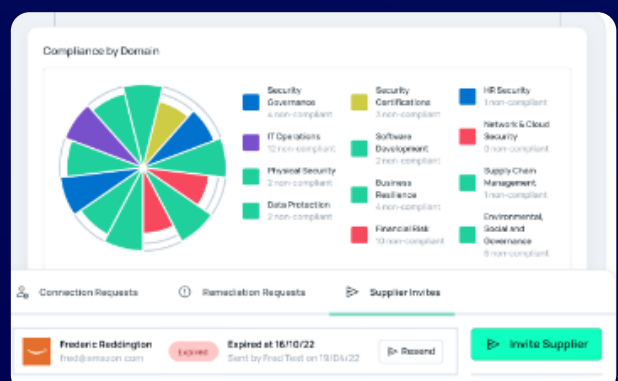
Compliance by Domain

Security Governance
4 non-compliant

IT Operations
12 non-compliant

Physical Security
2 non-compliant

Data Protection
2 non-compliant

Security Certifications
3 non-compliant

Software Development
2 non-compliant

Business Resilience
4 non-compliant

Financial Risk
2 non-compliant

HR Security
1 non-compliant

Network & Cloud Security
0 non-compliant

Supply Chain Management
1 non-compliant

Environmental, Social and Governance
6 non-compliant

Connection Requests

Remediation Requests

Supplier Invites

Frederic Reddington
fred@amazon.com

Expired

Expired at 16/10/22
Sent by Fred Test on 10/04/22

Resend

Invite Supplier